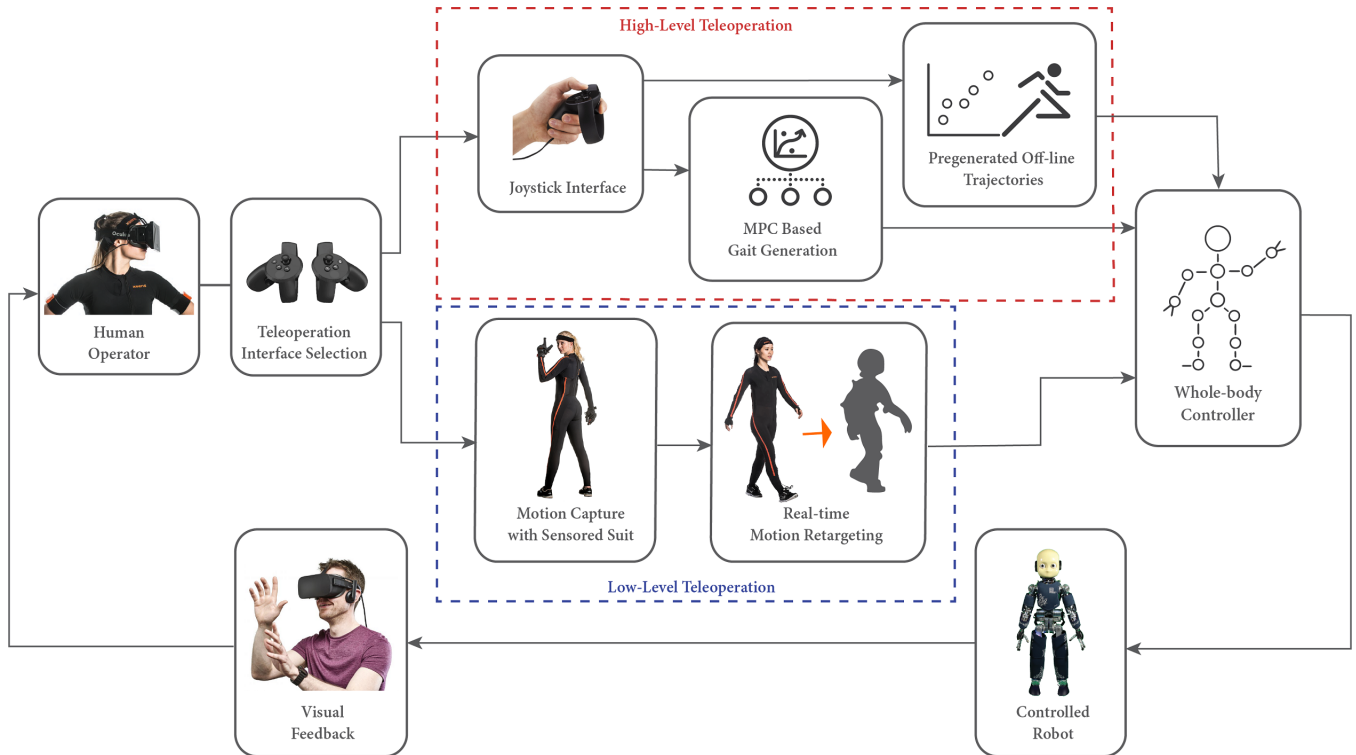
High-Level Teleoperation

Joystick Interface

MPC Based Gait Generation

Pregenerated Off-line Trajectories

Human Operator

Teleoperation Interface Selection

Whole-body Controller

Motion Capture with Sensored Suit

Real-time Motion Retargeting

Low-Level Teleoperation

Visual Feedback

Controlled Robot